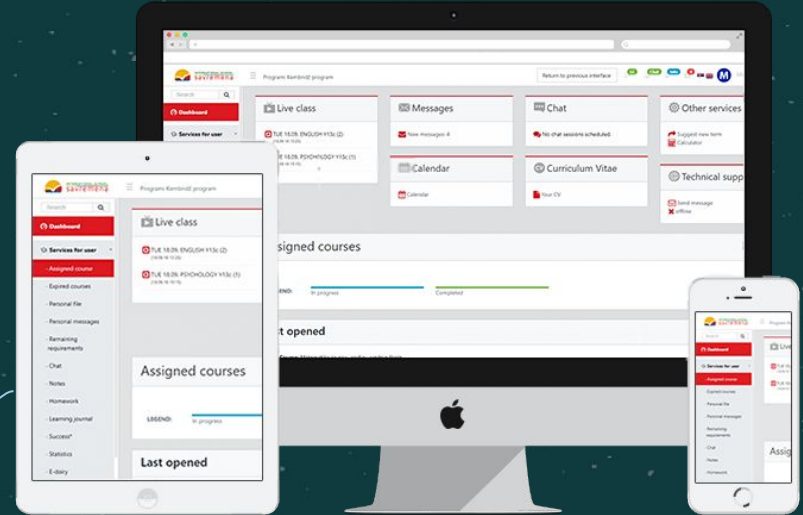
Program Kembridž program

Return to previous interface

M

Search

Dashboard

Services for user

Live class

TUE 18.09. ENGLISH Y13c (2)

TUE 18.09. PSYCHOLOGY Y13c (1)

Messages

New messages 4

Chat

No chat sessions scheduled

Other services

Suggest new term

Calculator

Calendar

Calendar

Curriculum Vitae

Your CV

Technical supp

Send message

offline

Assigned courses

LEGEND:

In progress

Completed

Last opened

Program Kembridž program

Search

Dashboard

Services for user

Assigned course

Expired courses

Personal file

Personal messages

Remaining requirements

Chat

Notes

Homework

Learning journal

Success*

Statistics

E-dairy

Live class

TUE 18.09. ENGLISH Y13c (2)

TUE 18.09. PSYCHOLOGY Y13c (1)

Assigned courses

LEGEND:

In progress

Last opened

Program Kem

Dashboard

Services for user

Assigned course

Expired courses

Personal file

Personal messages

Remaining requirements

Chat

Notes

Homework

Live

Assig